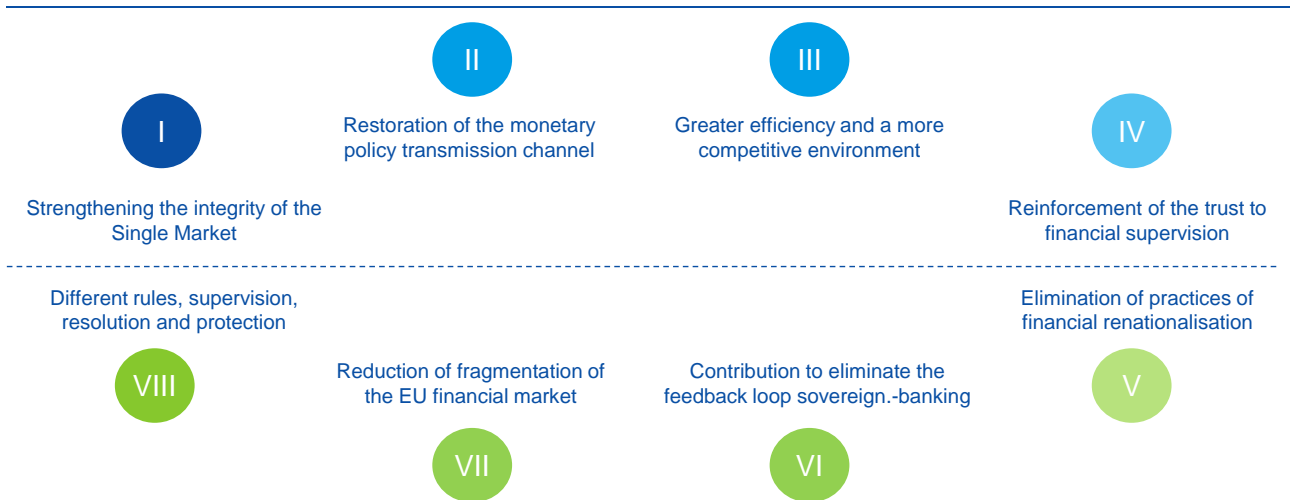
II

III

I

Restoration of the monetary policy transmission channel

Greater efficiency and a more competitive environment

IV

Strengthening the integrity of the Single Market

Reinforcement of the trust to financial supervision

Different rules, supervision, resolution and protection

Elimination of practices of financial renationalisation

VIII

Reduction of fragmentation of the EU financial market

Contribution to eliminate the feedback loop sovereign.-banking

V

VII

VI